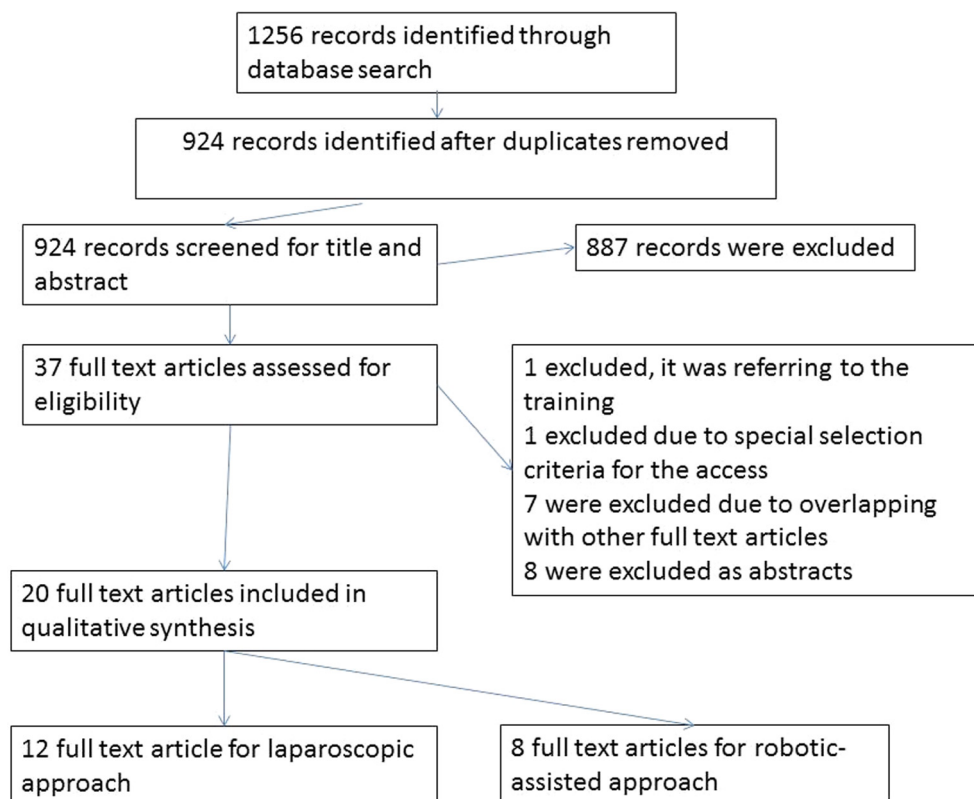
1256 records identified through database search

924 records identified after duplicates removed

924 records screened for title and abstract

887 records were excluded

37 full text articles assessed for eligibility

1 excluded, it was referring to the training
1 excluded due to special selection criteria for the access
7 were excluded due to overlapping with other full text articles
8 were excluded as abstracts

20 full text articles included in qualitative synthesis

12 full text article for laparoscopic approach

8 full text articles for robotic-assisted approach